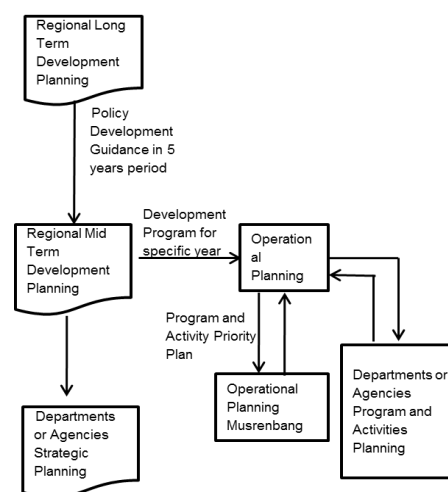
Regional Long Term Development Planning

Policy Development Guidance in 5 years period

Regional Mid Term Development Planning

Development Program for specific year

Operational Planning

Program and Activity Priority Plan

Operational Planning Musrenbang

Departments or Agencies Program and Activities Planning

Departments or Agencies Strategic Planning